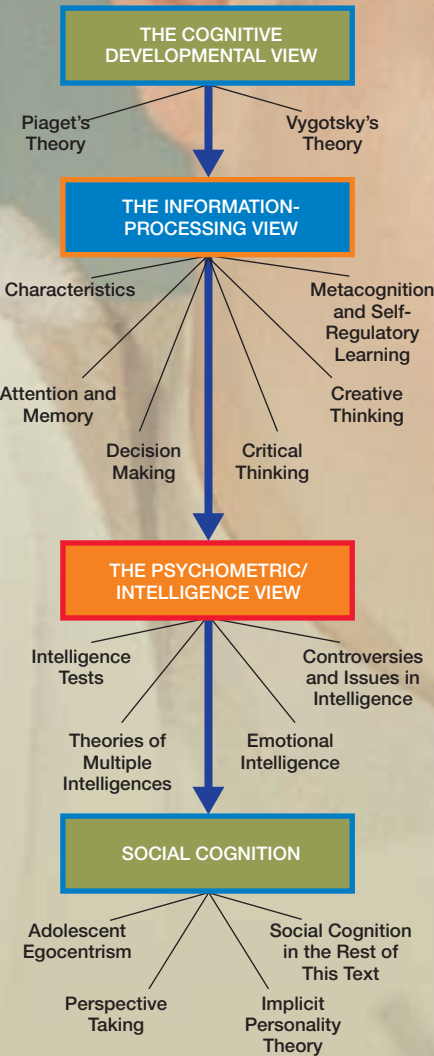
THE COGNITIVE DEVELOPMENTAL VIEW

Piaget's Theory

Vygotsky's Theory

THE INFORMATION-PROCESSING VIEW

Characteristics

Metacognition and Self-Regulatory Learning

Attention and Memory

Creative Thinking

Decision Making

Critical Thinking

THE PSYCHOMETRIC/ INTELLIGENCE VIEW

Intelligence Tests

Controversies and Issues in Intelligence

Theories of Multiple Intelligences

Emotional Intelligence

SOCIAL COGNITION

Adolescent Egocentrism

Social Cognition in the Rest of This Text

Perspective Taking

Implicit Personality Theory